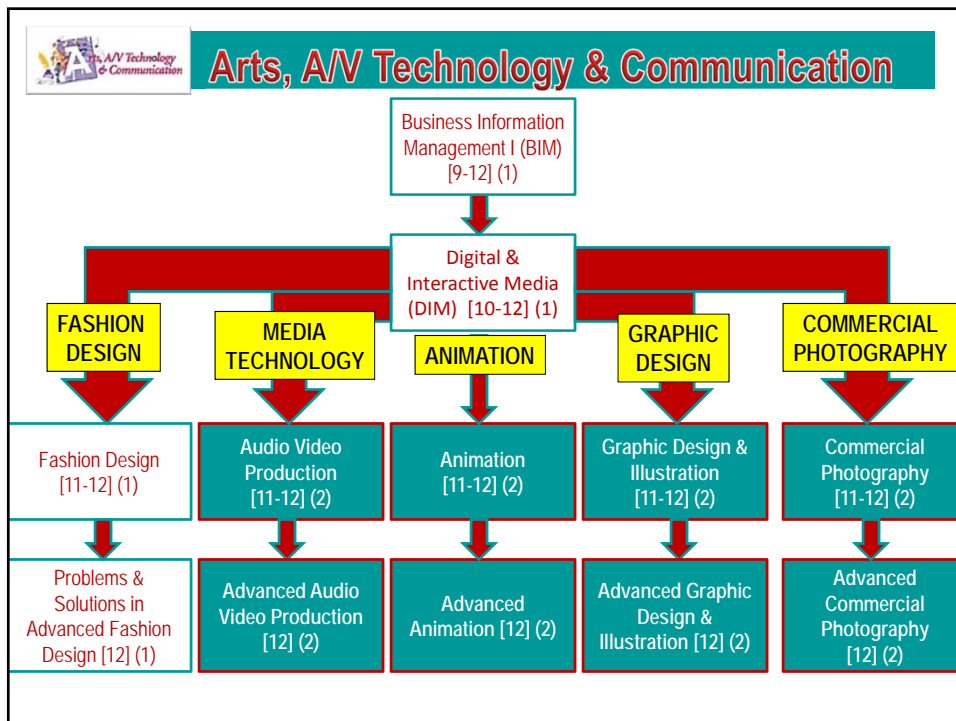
Arts, A/V Technology & Communication

Arts, A/V Technology & Communication

Business Information Management I (BIM) [9-12] (1)

Digital & Interactive Media (DIM) [10-12] (1)

FASHION DESIGN

MEDIA TECHNOLOGY

ANIMATION

GRAPHIC DESIGN

COMMERCIAL PHOTOGRAPHY

Fashion Design [11-12] (1)

Audio Video Production [11-12] (2)

Animation [11-12] (2)

Graphic Design & Illustration [11-12] (2)

Commercial Photography [11-12] (2)

Problems & Solutions in Advanced Fashion Design [12] (1)

Advanced Audio Video Production [12] (2)

Advanced Animation [12] (2)

Advanced Graphic Design & Illustration [12] (2)

Advanced Commercial Photography [12] (2)